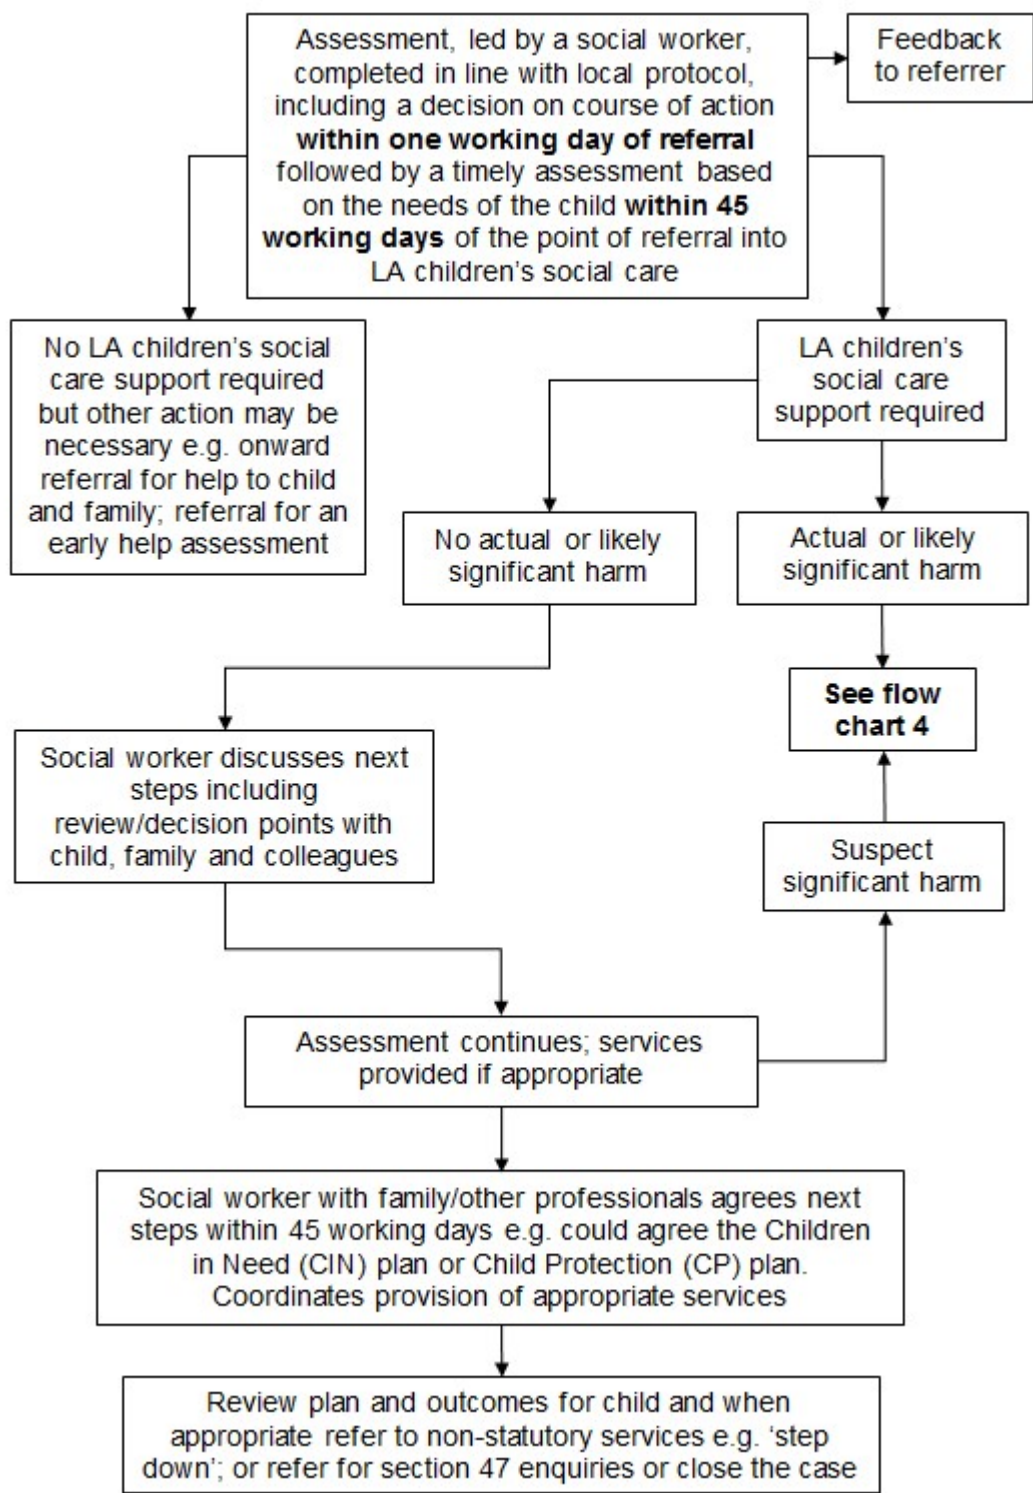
Assessment, led by a social worker, completed in line with local protocol, including a decision on course of action **within one working day of referral** followed by a timely assessment based on the needs of the child **within 45 working days** of the point of referral into LA children's social care

Feedback to referrer

No LA children's social care support required but other action may be necessary e.g. onward referral for help to child and family; referral for an early help assessment

LA children's social care support required

No actual or likely significant harm

Actual or likely significant harm

See flow chart 4

Social worker discusses next steps including review/decision points with child, family and colleagues

Suspect significant harm

Assessment continues; services provided if appropriate

Social worker with family/other professionals agrees next steps within 45 working days e.g. could agree the Children in Need (CIN) plan or Child Protection (CP) plan. Coordinates provision of appropriate services

Review plan and outcomes for child and when appropriate refer to non-statutory services e.g. 'step down'; or refer for section 47 enquiries or close the case